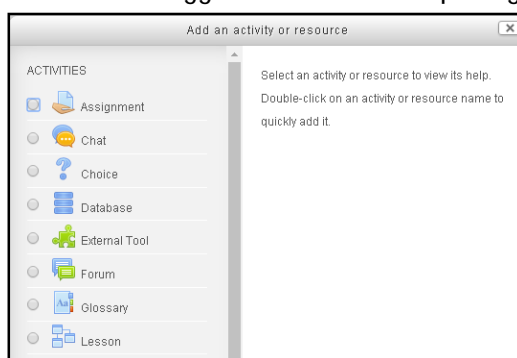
Add an activity or resource

ACTIVITIES

Assignment

Chat

Choice

Database

External Tool

Forum

Glossary

Lesson

Select an activity or resource to view its help. Double-click on an activity or resource name to quickly add it.